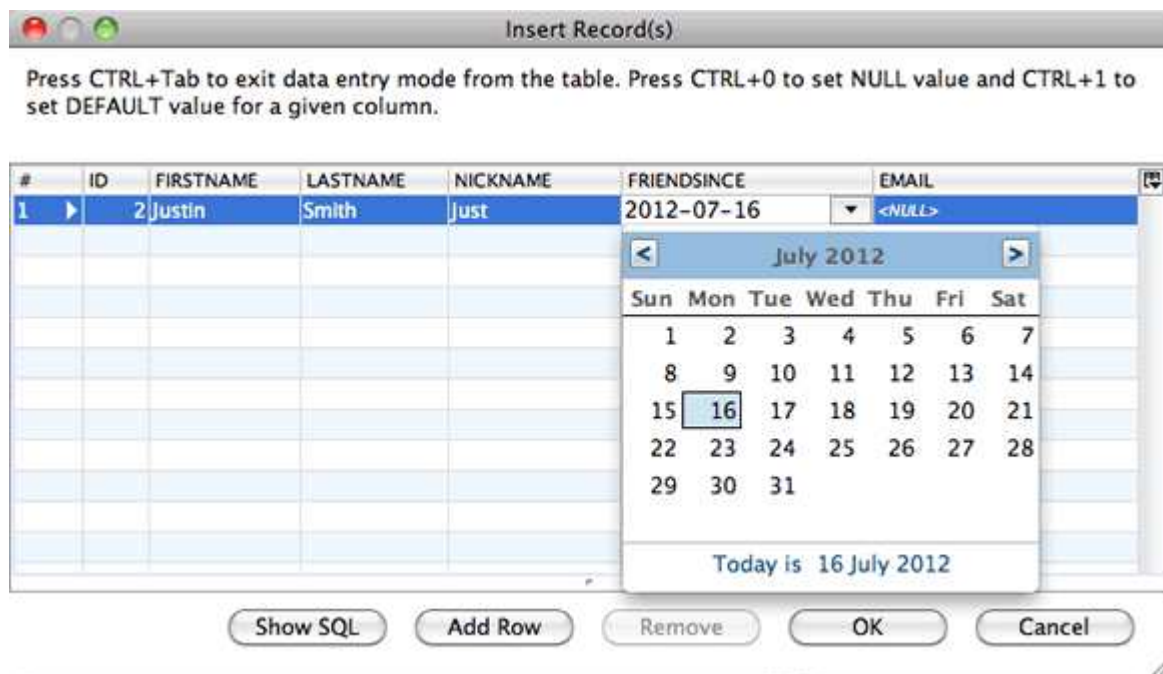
Insert Record(s)

Press CTRL+Tab to exit data entry mode from the table. Press CTRL+0 to set NULL value and CTRL+1 to set DEFAULT value for a given column.

| # | ID | FIRSTNAME | LASTNAME | NICKNAME | FRIENDSINCE | EMAIL |
|---|---|---|---|---|---|---|
| 1 | 2 | Justin | Smith | Just | 2012-07-16 | <NULL> |

<
July 2012
>

| Sun | Mon | Tue | Wed | Thu | Fri | Sat |
|---|---|---|---|---|---|---|
| 1 | 2 | 3 | 4 | 5 | 6 | 7 |
| 8 | 9 | 10 | 11 | 12 | 13 | 14 |
| 15 | 16 | 17 | 18 | 19 | 20 | 21 |
| 22 | 23 | 24 | 25 | 26 | 27 | 28 |
| 29 | 30 | 31 | | | | |

Today is 16 July 2012

Show SQL
Add Row
Remove
OK
Cancel